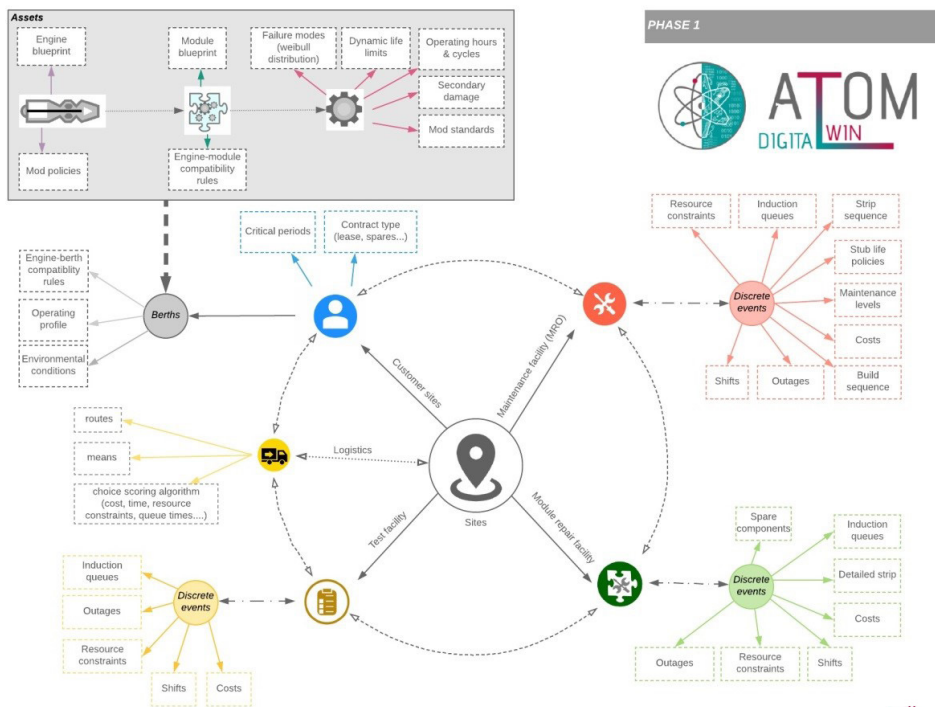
Assets

Engine blueprint

Mod policies

Module blueprint

Engine-module compatibility rules

Failure modes (weibull distribution)

Dynamic life limits

Operating hours & cycles

Secondary damage

Mod standards

PHASE 1

ATOM DIGITAL TWIN

Engine-berth compatiblity rules

Operating profile

Environmental conditions

Berths

Critical periods

Contract type (lease, spares...)

Resource constraints

Induction queues

Strip sequence

Stub life policies

Maintenance levels

Costs

Build sequence

Shifts

Outages

Discrete events

Customer sites

Maintenance facility (MRO)

routes

means

choice scoring algorithm (cost, time, resource constraints, queue times....)

Logistics

Sites

Test facility

Module repair facility

Induction queues

Outages

Resource constraints

Shifts

Costs

Discrete events

Spare components

Induction queues

Detailed strip

Costs

Shifts

Resource constraints

Outages

Discrete events